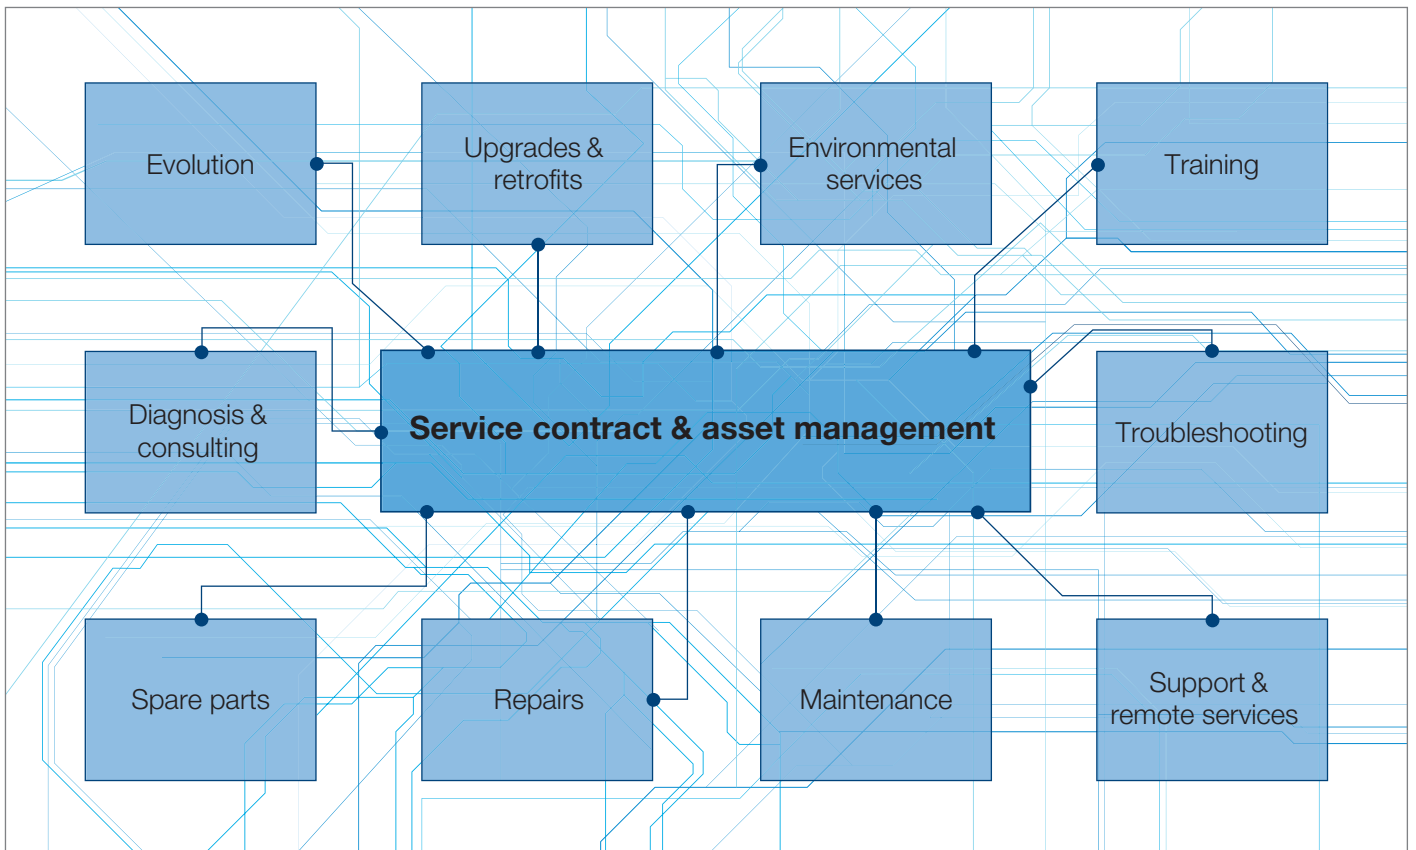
Evolution

Upgrades & retrofits

Environmental services

Training

Diagnosis & consulting

Service contract & asset management

Troubleshooting

Spare parts

Repairs

Maintenance

Support & remote services